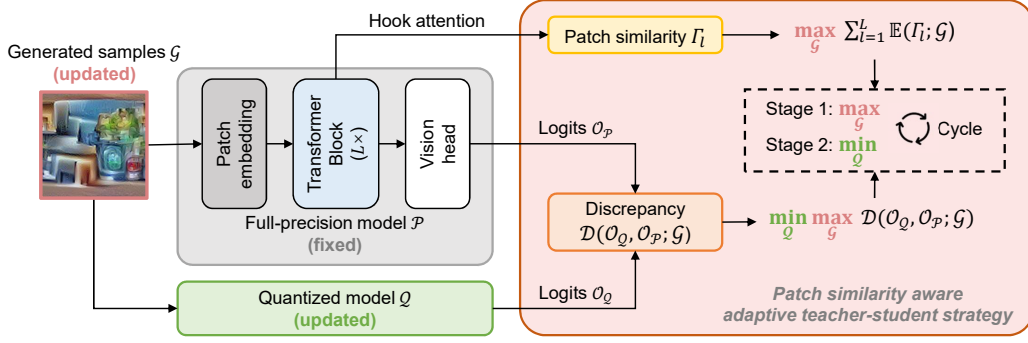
Generated samples $\mathcal{G}$
(updated)

Patch embedding

Transformer Block ($L\times$)

Vision head

Full-precision model $\mathcal{P}$
(fixed)

Hook attention

Patch similarity $\Gamma_l$

$\max_{\mathcal{G}} \sum_{l=1}^{L} \mathbb{E}(\Gamma_l; \mathcal{G})$

Stage 1: $\max_{\mathcal{G}}$

Stage 2: $\min_{\mathcal{Q}}$

Cycle

Logits $\mathcal{O}_{\mathcal{P}}$

Discrepancy
$\mathcal{D}(\mathcal{O}_{\mathcal{Q}}, \mathcal{O}_{\mathcal{P}}; \mathcal{G})$

$\min_{\mathcal{Q}} \max_{\mathcal{G}} \mathcal{D}(\mathcal{O}_{\mathcal{Q}}, \mathcal{O}_{\mathcal{P}}; \mathcal{G})$

Logits $\mathcal{O}_{\mathcal{Q}}$

Quantized model $\mathcal{Q}$
(updated)

Patch similarity aware adaptive teacher-student strategy